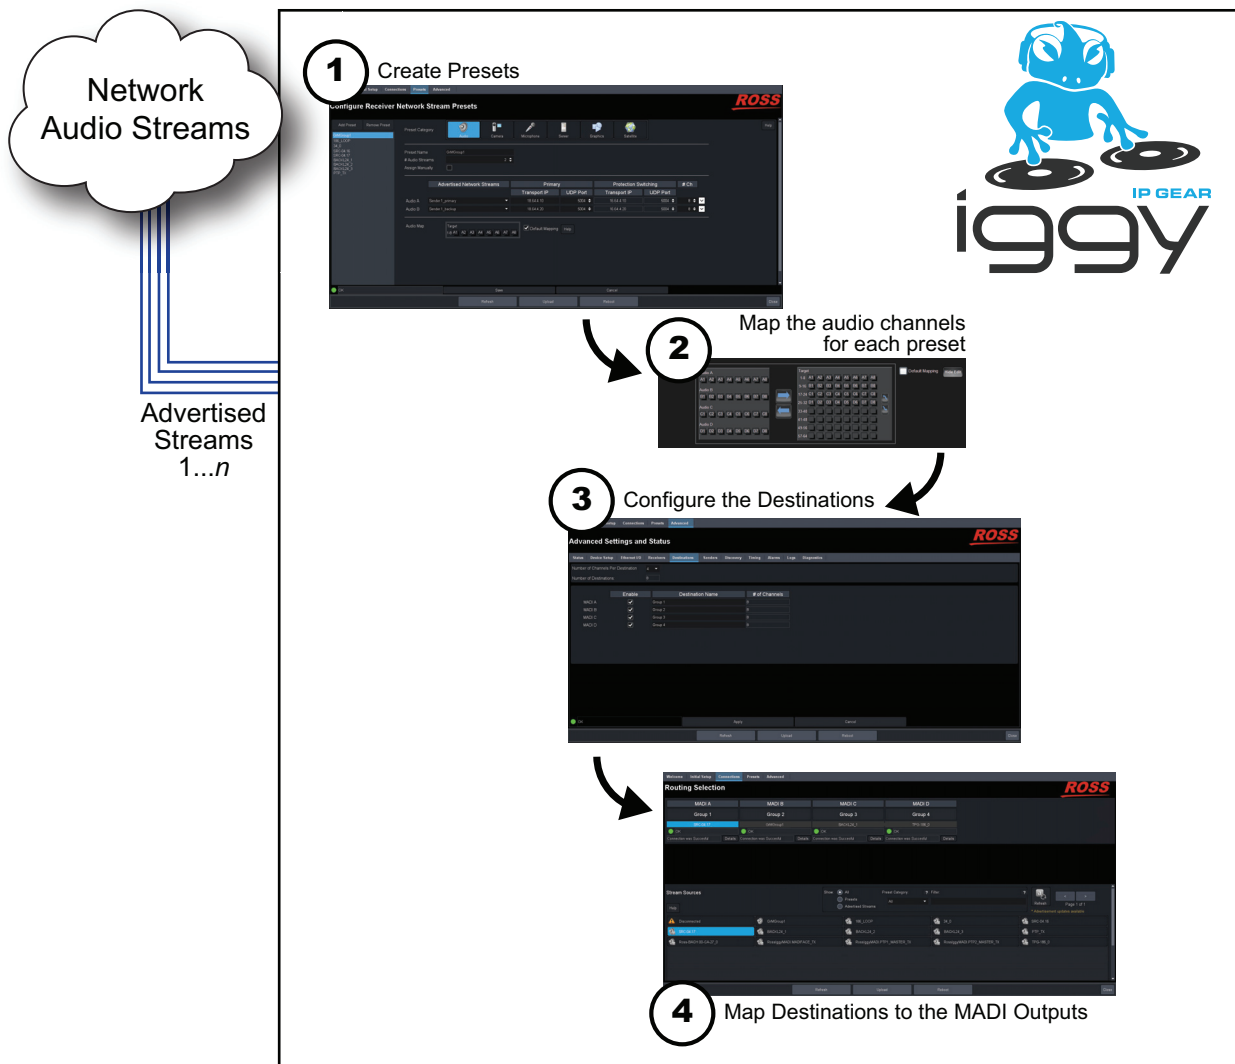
Network Audio Streams

Advertised Streams 1...$n$

1 Create Presets

Configure Receiver Network Stream Presets

ROSS

2 Map the audio channels for each preset

3 Configure the Destinations

Advanced Settings and Status

ROSS

Routing Selection

ROSS

MADI A | MADI B | MADI C | MADI D

Group 1 | Group 2 | Group 3 | Group 4

Stream Sources

4 Map Destinations to the MADI Outputs

IP GEAR

iggy